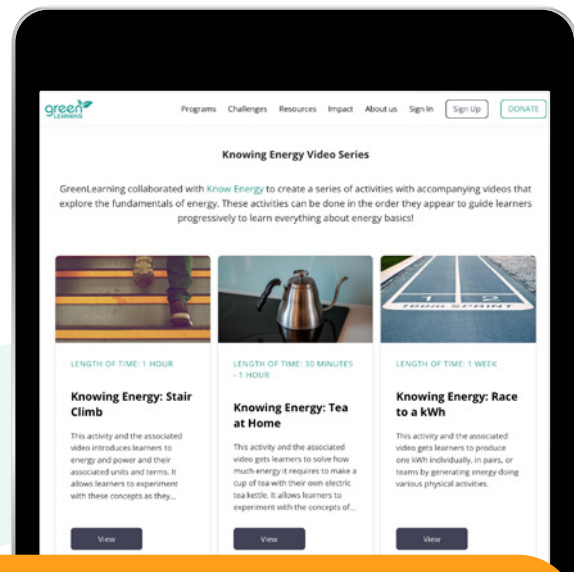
green LEARNING

Programs Challenges Resources Impact About us Sign In Sign Up DONATE

Knowing Energy Video Series

GreenLearning collaborated with Know Energy to create a series of activities with accompanying videos that explore the fundamentals of energy. These activities can be done in the order they appear to guide learners progressively to learn everything about energy basics!

100m SPRINT

LENGTH OF TIME: 1 HOUR

Knowing Energy: Stair Climb

This activity and the associated video introduces learners to energy and power and their associated units and terms. It allows learners to experiment with these concepts as they...

View

LENGTH OF TIME: 30 MINUTES - 1 HOUR

Knowing Energy: Tea at Home

This activity and the associated video gets learners to solve how much energy it requires to make a cup of tea with their own electric tea kettle. It allows learners to experiment with the concepts of...

View

LENGTH OF TIME: 1 WEEK

Knowing Energy: Race to a kWh

This activity and the associated video gets learners to produce one kWh individually, in pairs, or teams by generating energy doing various physical activities.

View